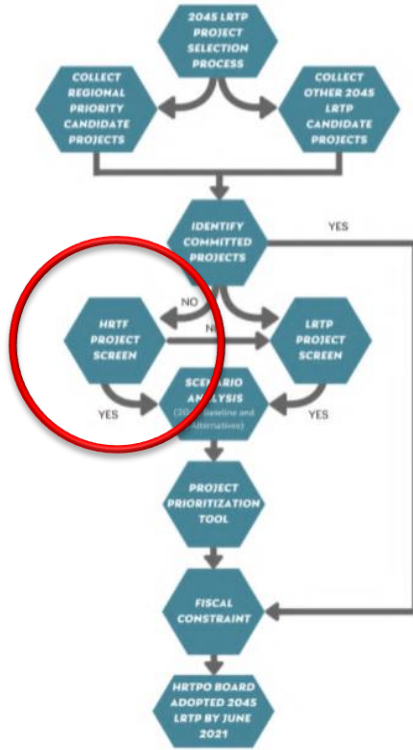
2045 LRTP PROJECT SELECTION PROCESS

COLLECT REGIONAL PRIORITY CANDIDATE PROJECTS

COLLECT OTHER 2045 LRTP CANDIDATE PROJECTS

IDENTIFY COMMITTED PROJECTS

YES

NO

HRTF PROJECT SCREEN

N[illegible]

LRTP PROJECT SCREEN

SCE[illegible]RIO ANALYSIS (20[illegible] Baseline and Alternatives)

YES

YES

PROJECT PRIORITIZATION TOOL

FISCAL CONSTRAINT

HRTPO BOARD ADOPTED 2045 LRTP BY JUNE 2021